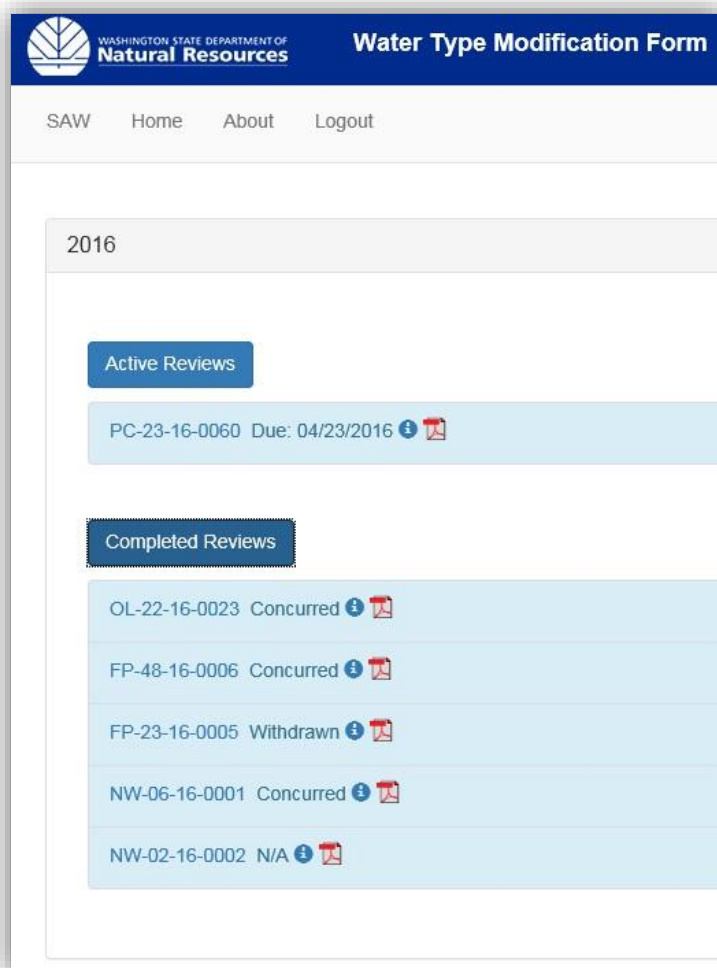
WASHINGTON STATE DEPARTMENT OF Natural Resources

Water Type Modification Form

SAW Home About Logout

2016

Active Reviews

PC-23-16-0060 Due: 04/23/2016

Completed Reviews

OL-22-16-0023 Concurred

FP-48-16-0006 Concurred

FP-23-16-0005 Withdrawn

NW-06-16-0001 Concurred

NW-02-16-0002 N/A